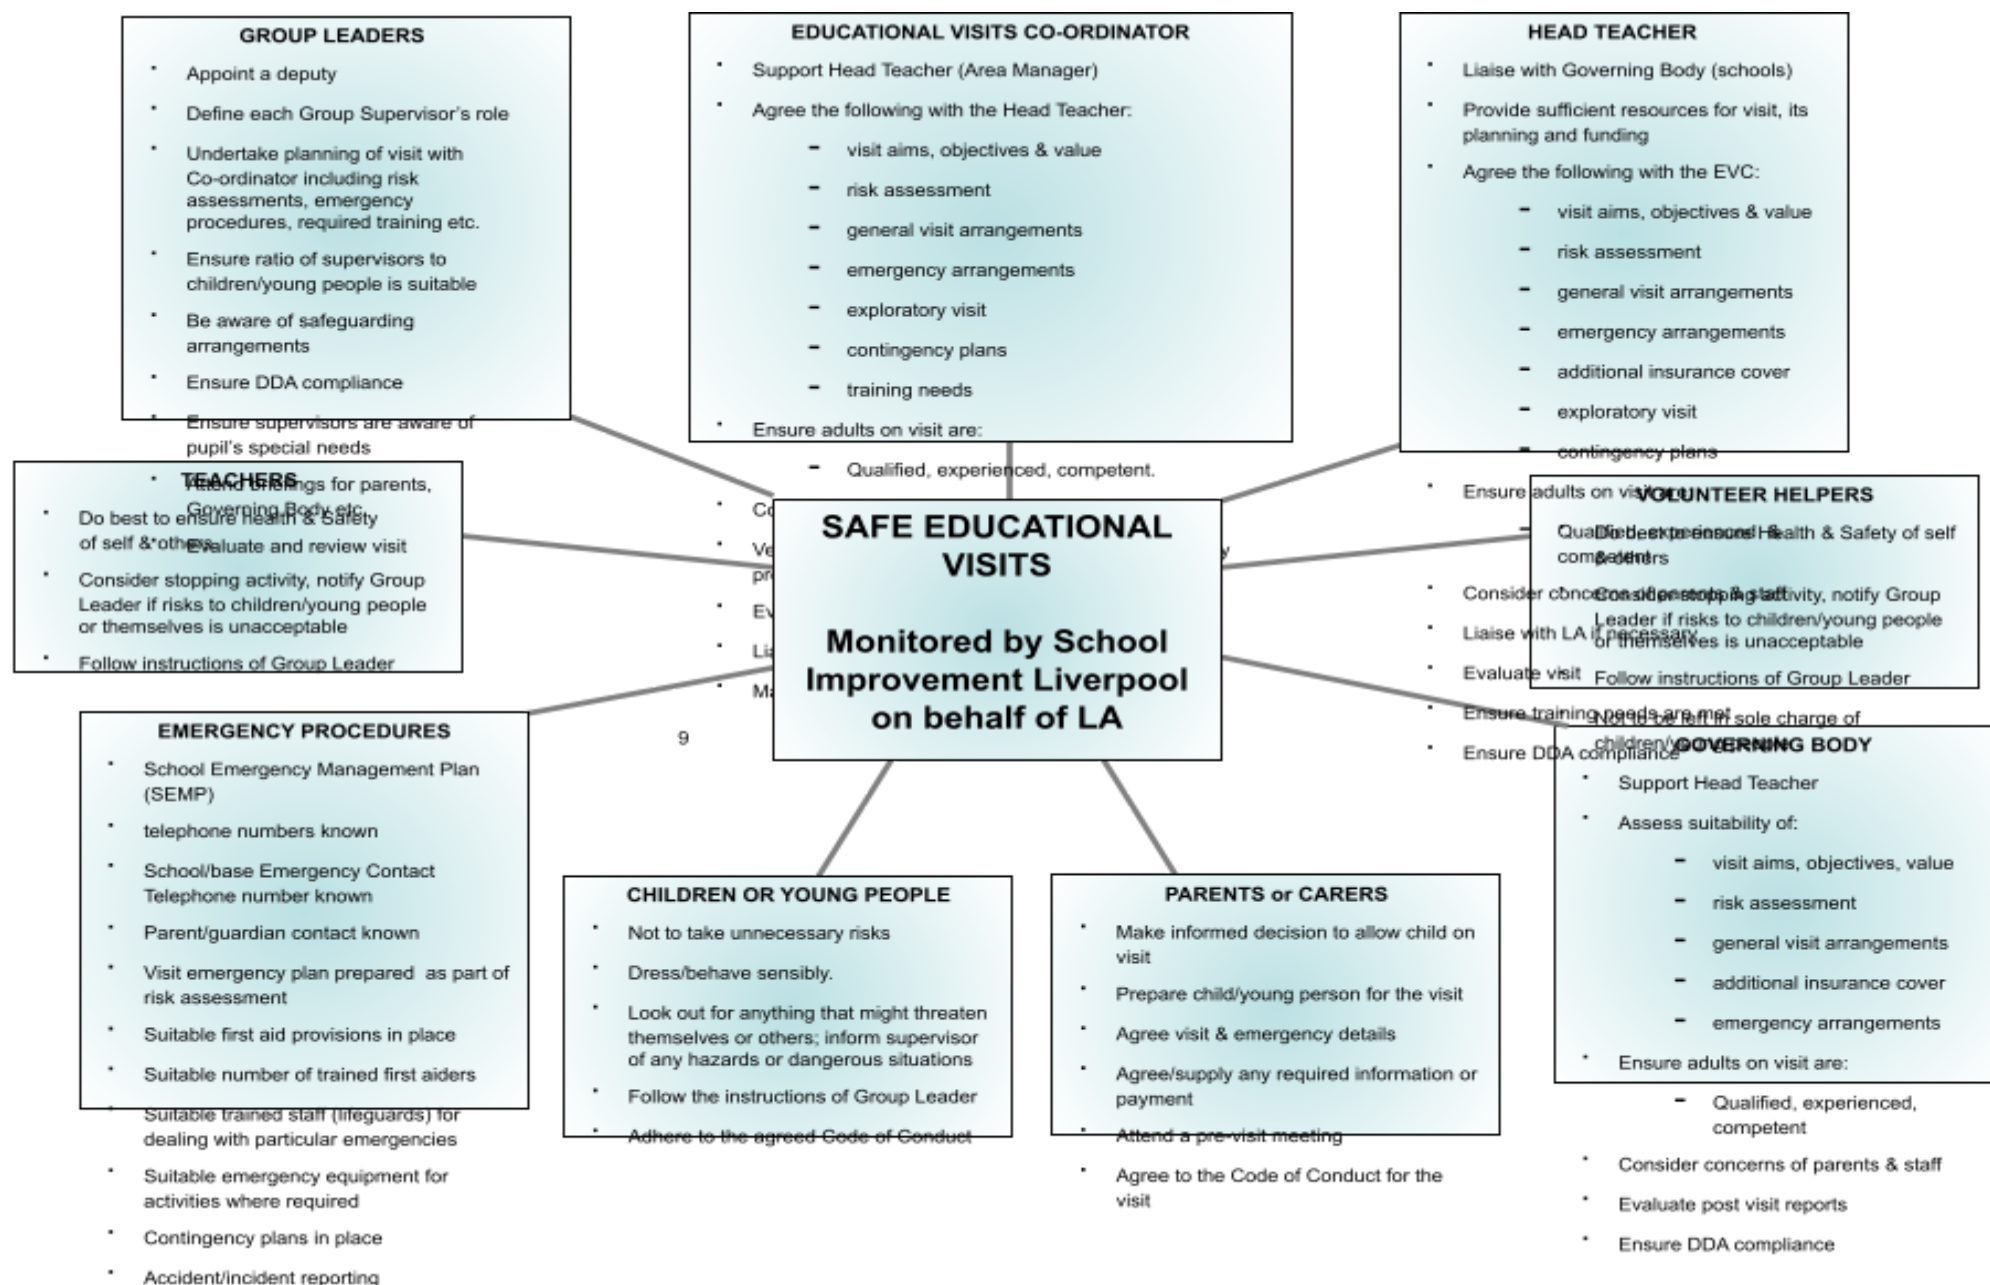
SAFE EDUCATIONAL VISITS

Monitored by School Improvement Liverpool on behalf of LA

GROUP LEADERS

- Appoint a deputy
- Define each Group Supervisor's role
- Undertake planning of visit with Co-ordinator including risk assessments, emergency procedures, required training etc.
- Ensure ratio of supervisors to children/young people is suitable
- Be aware of safeguarding arrangements
- Ensure DDA compliance
- Ensure supervisors are aware of pupil's special needs
- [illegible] briefings for parents, Governing Body etc.
- Evaluate and review visit

EDUCATIONAL VISITS CO-ORDINATOR

- Support Head Teacher (Area Manager)
- Agree the following with the Head Teacher:
  - visit aims, objectives & value
  - risk assessment
  - general visit arrangements
  - emergency arrangements
  - exploratory visit
  - contingency plans
  - training needs
- Ensure adults on visit are:
  - Qualified, experienced, competent.
- Co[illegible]
- Ve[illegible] pr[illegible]
- Ev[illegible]
- Lia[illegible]
- Ma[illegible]

HEAD TEACHER

- Liaise with Governing Body (schools)
- Provide sufficient resources for visit, its planning and funding
- Agree the following with the EVC:
  - visit aims, objectives & value
  - risk assessment
  - general visit arrangements
  - emergency arrangements
  - additional insurance cover
  - exploratory visit
  - contingency plans
- Ensure adults on vis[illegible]
  - Quali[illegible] competent
- Consider concerns of parents & staff
- Liaise with LA if necessary
- Evaluate visit
- Ensure training needs are met
- Ensure DDA compliance

TEACHERS

- Do best to ensure Health & Safety of self & others
- Consider stopping activity, notify Group Leader if risks to children/young people or themselves is unacceptable
- Follow instructions of Group Leader

VOLUNTEER HELPERS

- Do best to ensure Health & Safety of self & others
- Consider stopping activity, notify Group Leader if risks to children/young people or themselves is unacceptable
- Follow instructions of Group Leader
- Not to be left in sole charge of children/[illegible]

EMERGENCY PROCEDURES

- School Emergency Management Plan (SEMP)
- telephone numbers known
- School/base Emergency Contact Telephone number known
- Parent/guardian contact known
- Visit emergency plan prepared as part of risk assessment
- Suitable first aid provisions in place
- Suitable number of trained first aiders
- Suitable trained staff (lifeguards) for dealing with particular emergencies
- Suitable emergency equipment for activities where required
- Contingency plans in place
- Accident/incident reporting

9

CHILDREN OR YOUNG PEOPLE

- Not to take unnecessary risks
- Dress/behave sensibly.
- Look out for anything that might threaten themselves or others; inform supervisor of any hazards or dangerous situations
- Follow the instructions of Group Leader
- Adhere to the agreed Code of Conduct

PARENTS or CARERS

- Make informed decision to allow child on visit
- Prepare child/young person for the visit
- Agree visit & emergency details
- Agree/supply any required information or payment
- Attend a pre-visit meeting
- Agree to the Code of Conduct for the visit

GOVERNING BODY

- Support Head Teacher
- Assess suitability of:
  - visit aims, objectives, value
  - risk assessment
  - general visit arrangements
  - additional insurance cover
  - emergency arrangements
- Ensure adults on visit are:
  - Qualified, experienced, competent
- Consider concerns of parents & staff
- Evaluate post visit reports
- Ensure DDA compliance